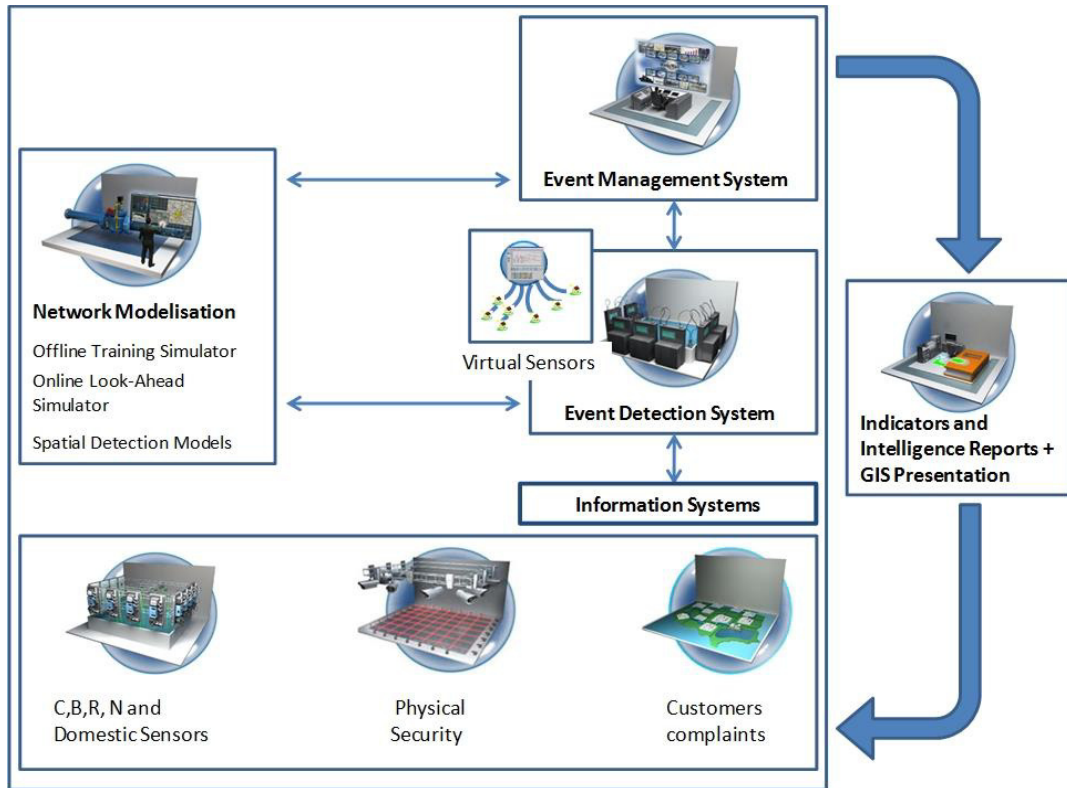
Event Management System

Network Modelisation

Offline Training Simulator

Online Look-Ahead Simulator

Spatial Detection Models

Virtual Sensors

Event Detection System

Information Systems

Indicators and Intelligence Reports + GIS Presentation

C,B,R, N and Domestic Sensors

Physical Security

Customers complaints